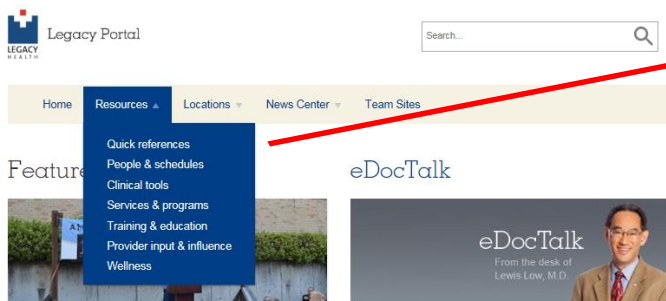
LEGACY HEALTH

Legacy Portal

Search...

Home
Resources
Locations
News Center
Team Sites

Quick references
People & schedules
Clinical tools
Services & programs
Training & education
Provider input & influence
Wellness

Feature

eDocTalk

AM

eDocTalk
From the desk of
Lewis Low, M.D.